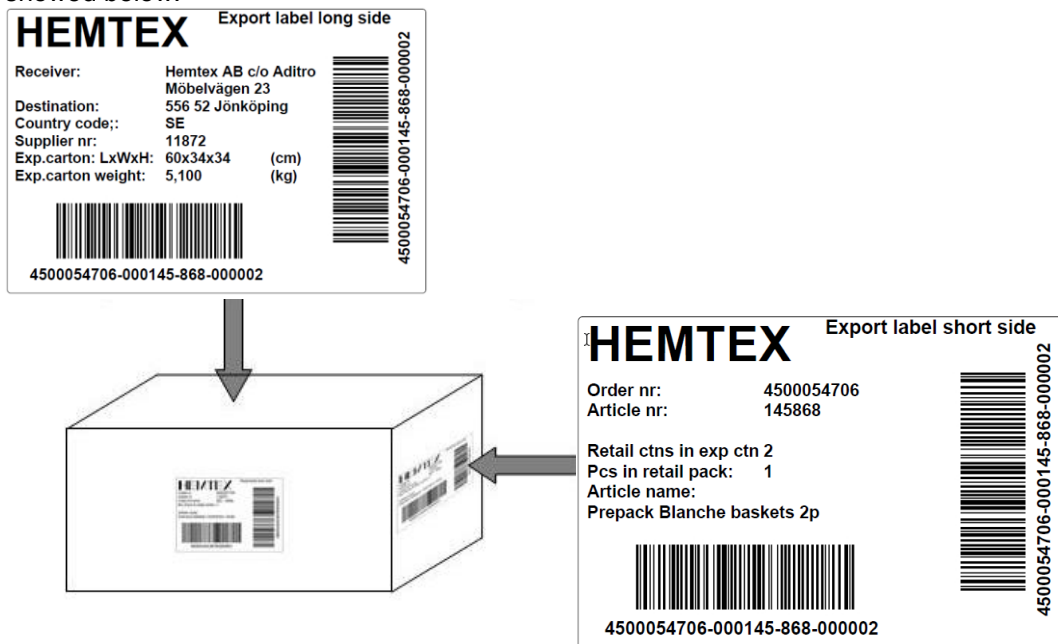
showed below.

HEMTEX Export label long side

Receiver: Hemtex AB c/o Aditro Möbelvägen 23
Destination: 556 52 Jönköping
Country code;: SE
Supplier nr: 11872
Exp.carton: LxWxH: 60x34x34 (cm)
Exp.carton weight: 5,100 (kg)

4500054706-000145-868-000002

4500054706-000145-868-000002

HEMTEX

HEMTEX Export label short side

Order nr: 4500054706
Article nr: 145868

Retail ctns in exp ctn 2
Pcs in retail pack: 1
Article name:
Prepack Blanche baskets 2p

4500054706-000145-868-000002

4500054706-000145-868-000002